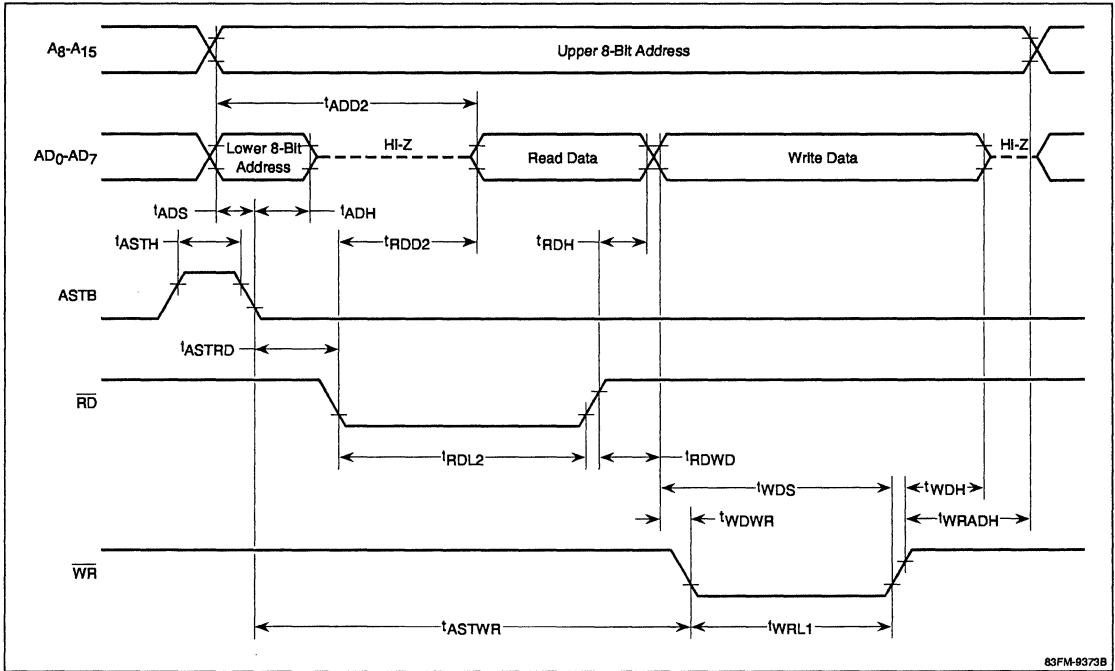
$A_8$-$A_{15}$

Upper 8-Bit Address

$t_{ADD2}$

$AD_0$-$AD_7$

Lower 8-Bit Address

HI-Z

Read Data

Write Data

HI-Z

$t_{ADS}$

$t_{ADH}$

$t_{ASTH}$

$t_{RDD2}$

$t_{RDH}$

ASTB

$t_{ASTRD}$

$\overline{RD}$

$t_{RDL2}$

$t_{RDWD}$

$t_{WDS}$

$t_{WDH}$

$t_{WDWR}$

$t_{WRADH}$

$\overline{WR}$

$t_{ASTWR}$

$t_{WRL1}$

83FM-9373B